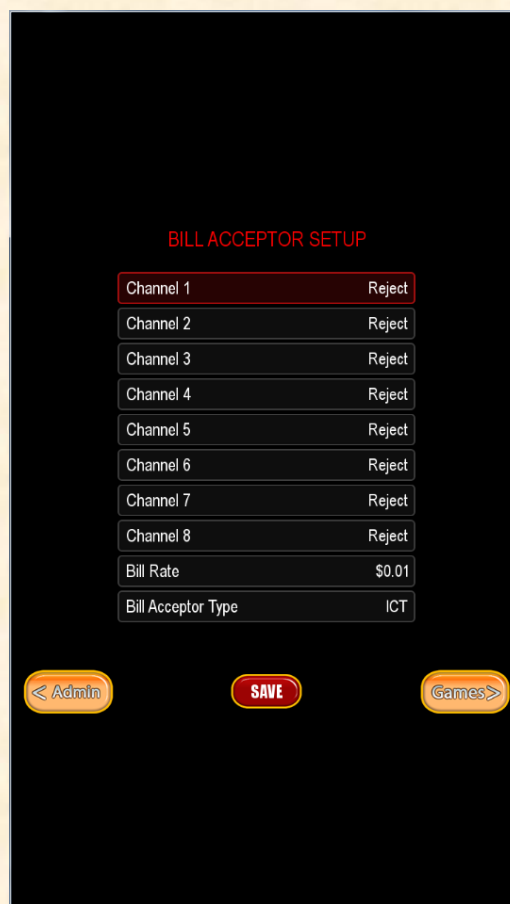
BILL ACCEPTOR SETUP

| | |
|---|---|
| Channel 1 | Reject |
| Channel 2 | Reject |
| Channel 3 | Reject |
| Channel 4 | Reject |
| Channel 5 | Reject |
| Channel 6 | Reject |
| Channel 7 | Reject |
| Channel 8 | Reject |
| Bill Rate | $0.01 |
| Bill Acceptor Type | ICT |

< Admin

SAVE

Games>